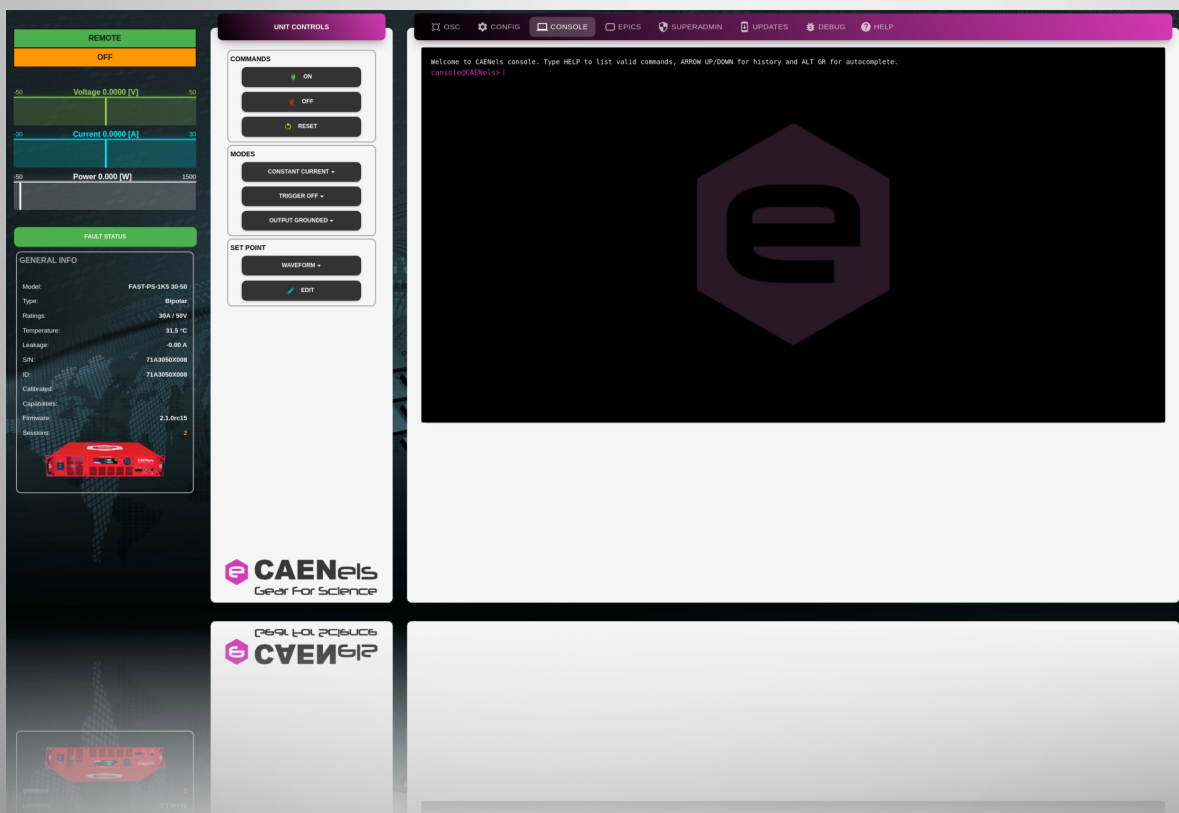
REMOTE

OFF

-50 Voltage 0.0000 [V] 50

-30 Current 0.0000 [A] 30

-50 Power 0.000 [W] 1500

FAULT STATUS

GENERAL INFO

| | |
|---|---|
| Model: | FAST-PS-1K5 30-50 |
| Type: | Bipolar |
| Ratings: | 30A / 50V |
| Temperature: | 31.5 °C |
| Leakage: | -0.00 A |
| S/N: | 71A3050X008 |
| ID: | 71A3050X008 |
| Calibrated: | |
| Capabilities: | |
| Firmware: | 2.1.0rc15 |
| Sessions: | 2 |

UNIT CONTROLS

COMMANDS

ON

OFF

RESET

MODES

CONSTANT CURRENT ▾

TRIGGER OFF ▾

OUTPUT GROUNDED ▾

SET POINT

WAVEFORM ▾

EDIT

CAENels
Gear For Science

OSC CONFIG CONSOLE EPICS SUPERADMIN UPDATES DEBUG HELP

Welcome to CAENels console. Type HELP to list valid commands, ARROW UP/DOWN for history and ALT GR for autocomplete.
console@CAENels> |